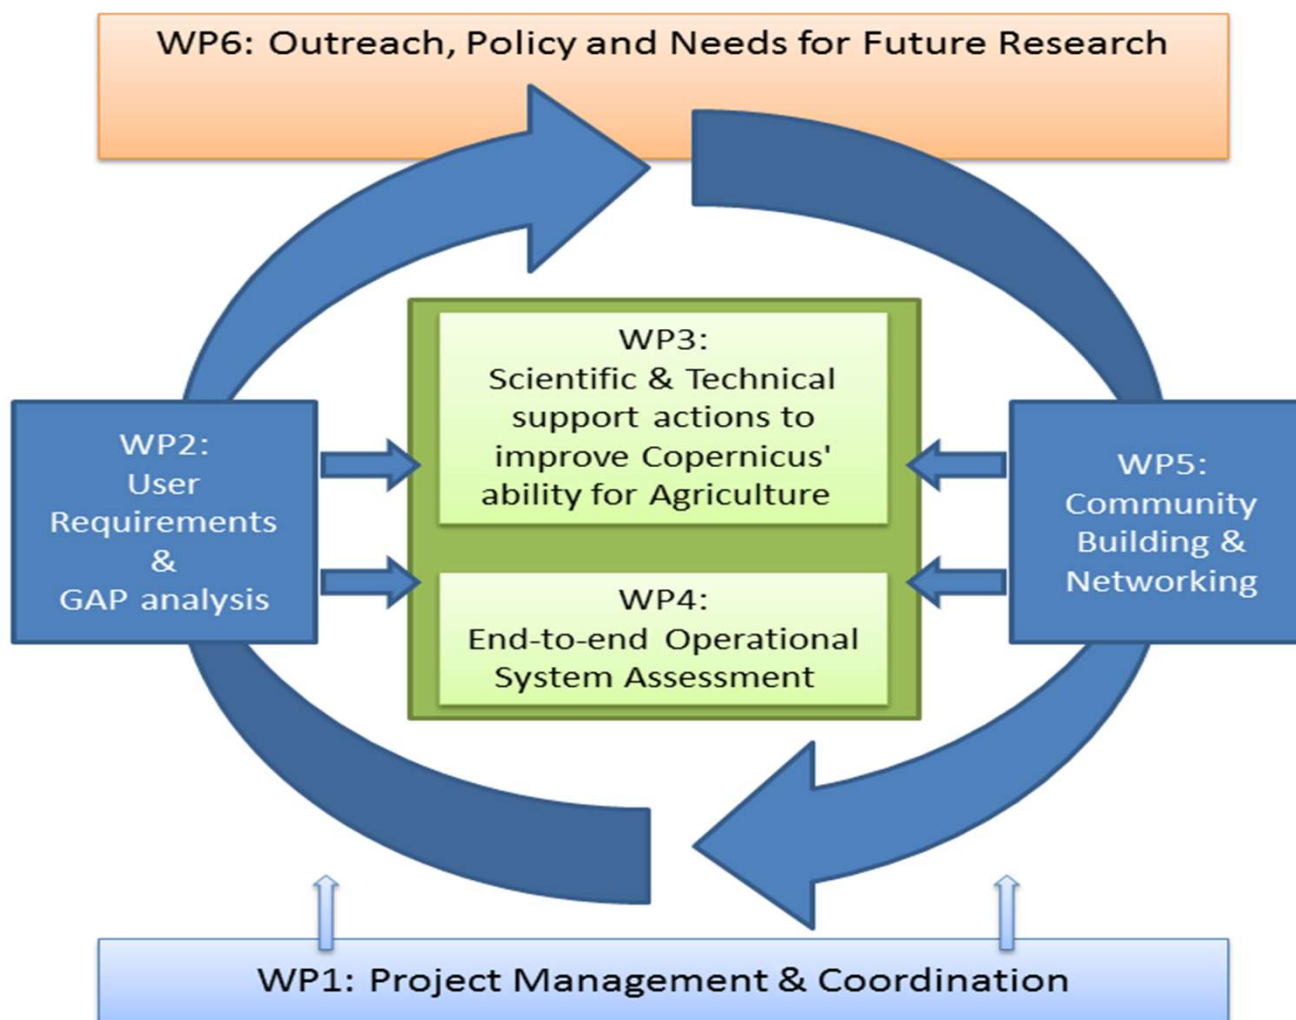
WP6: Outreach, Policy and Needs for Future Research

WP2:
User
Requirements
&
GAP analysis

WP3:
Scientific & Technical support actions to improve Copernicus' ability for Agriculture

WP4:
End-to-end Operational System Assessment

WP5:
Community Building & Networking

WP1: Project Management & Coordination